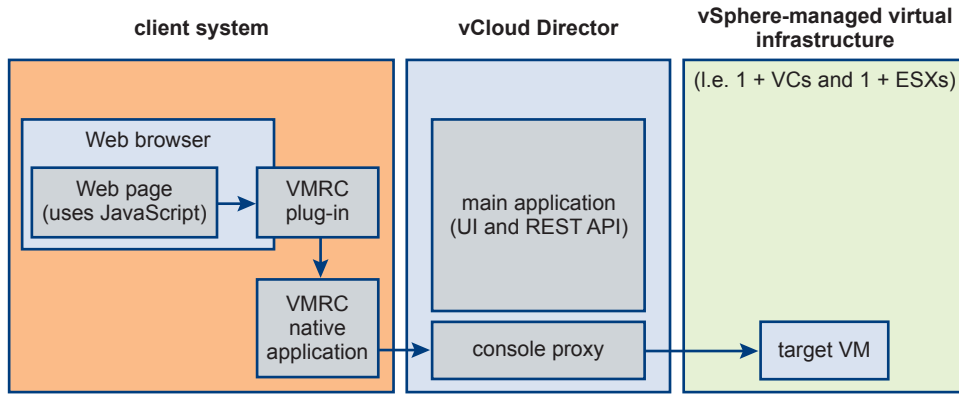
client system

vCloud Director

vSphere-managed virtual infrastructure

(I.e. 1 + VCs and 1 + ESXs)

Web browser

Web page (uses JavaScript)

VMRC plug-in

VMRC native application

main application (UI and REST API)

console proxy

target VM